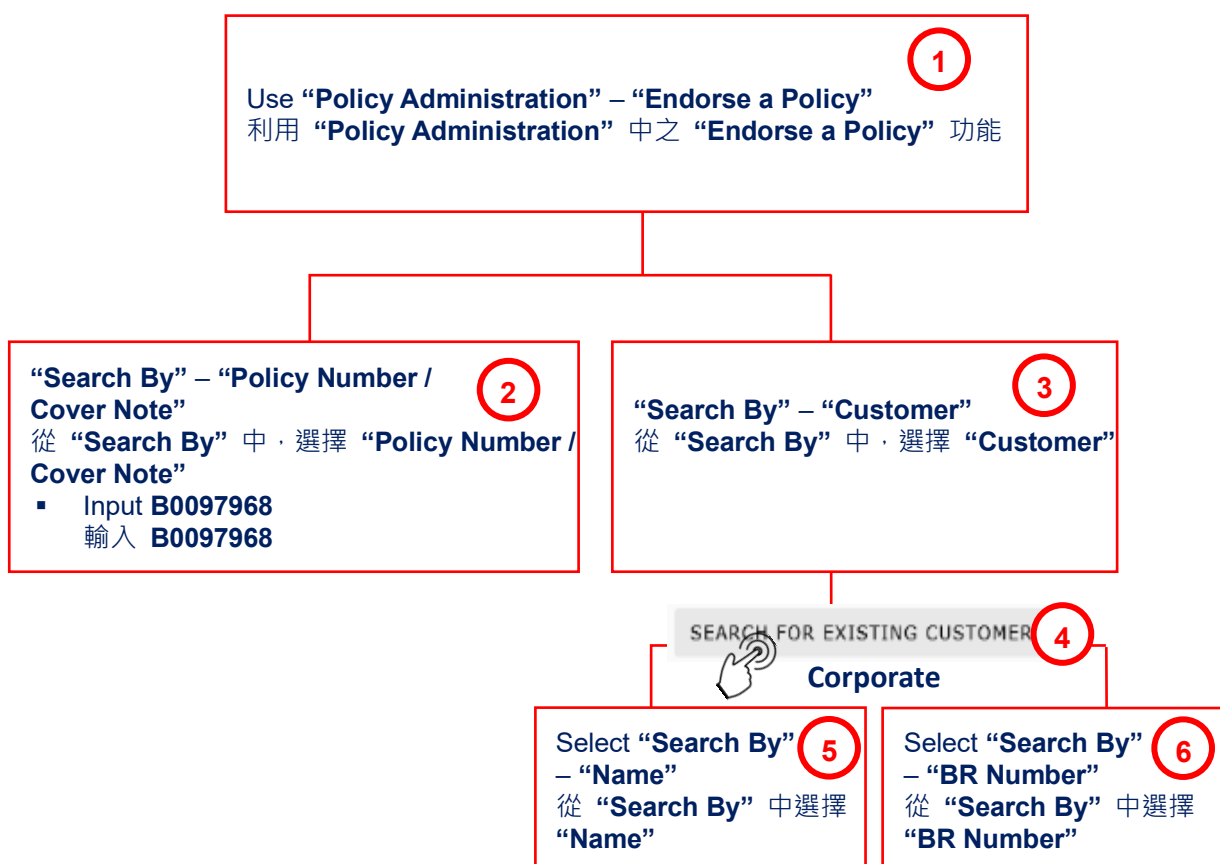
1

Use **“Policy Administration”** – **“Endorse a Policy”**
利用 **“Policy Administration”** 中之 **“Endorse a Policy”** 功能

**“Search By”** – **“Policy Number / Cover Note”**
從 **“Search By”** 中，選擇 **“Policy Number / Cover Note”**

2

- Input **B0097968**
輸入 **B0097968**

**“Search By”** – **“Customer”**
從 **“Search By”** 中，選擇 **“Customer”**

3

SEARCH FOR EXISTING CUSTOMER

4

**Corporate**

Select **“Search By”** – **“Name”**
從 **“Search By”** 中選擇 **“Name”**

5

Select **“Search By”** – **“BR Number”**
從 **“Search By”** 中選擇 **“BR Number”**

6